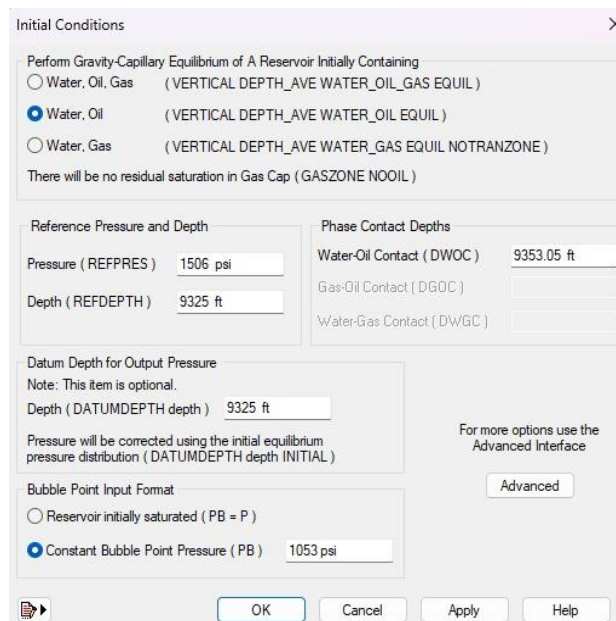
Initial Conditions

Perform Gravity-Capillary Equilibrium of A Reservoir Initially Containing

Water, Oil, Gas (VERTICAL DEPTH_AVE WATER_OIL_GAS EQUIL)

Water, Oil (VERTICAL DEPTH_AVE WATER_OIL EQUIL)

Water, Gas (VERTICAL DEPTH_AVE WATER_GAS EQUIL NOTRANZONE)

There will be no residual saturation in Gas Cap (GASZONE NOOIL)

Reference Pressure and Depth

Pressure (REFPRES) 1506 psi

Depth (REFDEPTH) 9325 ft

Phase Contact Depths

Water-Oil Contact (DWOC) 9353.05 ft

Gas-Oil Contact (DGOC)

Water-Gas Contact (DWGC)

Datum Depth for Output Pressure

Note: This item is optional.

Depth (DATUMDEPTH depth) 9325 ft

Pressure will be corrected using the initial equilibrium pressure distribution (DATUMDEPTH depth INITIAL)

For more options use the Advanced Interface

Advanced

Bubble Point Input Format

Reservoir initially saturated (PB = P)

Constant Bubble Point Pressure (PB) 1053 psi

OK Cancel Apply Help